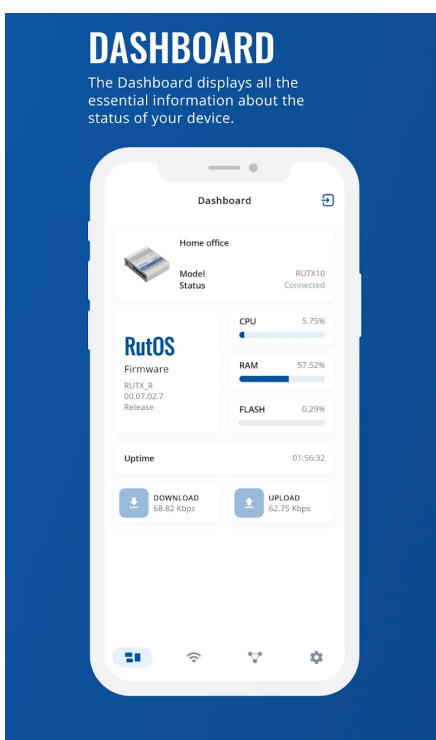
DASHBOARD

The Dashboard displays all the essential information about the status of your device.

Dashboard

Home office

Model RUTX10
Status Connected

RutOS
Firmware
RUTX_R
00.07.02.7
Release

CPU 5.75%

RAM 57.52%

FLASH 0.29%

Uptime 01:56:32

DOWNLOAD
68.82 Kbps

UPLOAD
62.75 Kbps